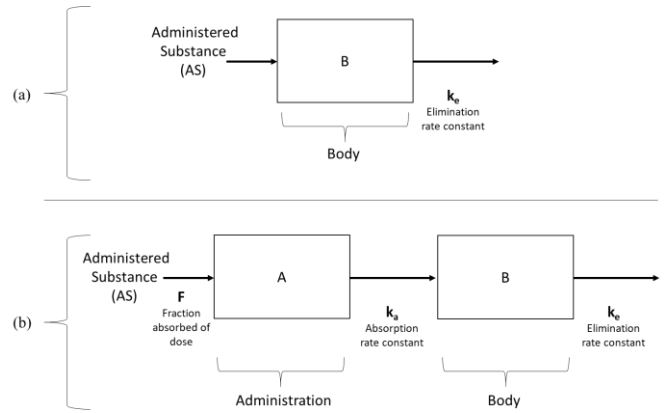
(a)

Administered Substance (AS)

B

$k_e$
Elimination rate constant

Body

(b)

Administered Substance (AS)

F
Fraction absorbed of dose

A

$k_a$
Absorption rate constant

B

$k_e$
Elimination rate constant

Administration

Body